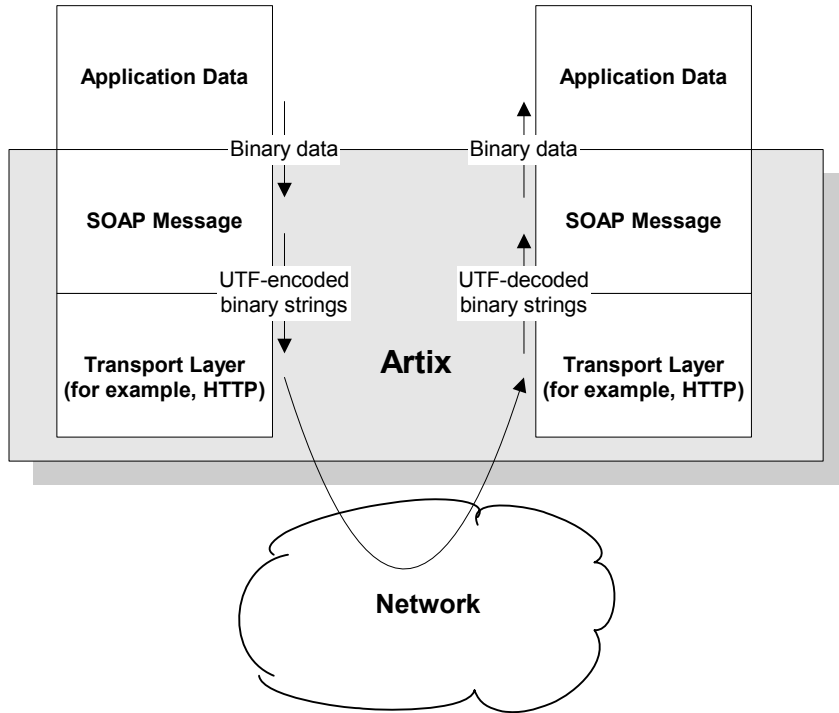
Application Data

Binary data

SOAP Message

UTF-encoded binary strings

Transport Layer (for example, HTTP)

Application Data

Binary data

SOAP Message

UTF-decoded binary strings

Transport Layer (for example, HTTP)

Artix

Network